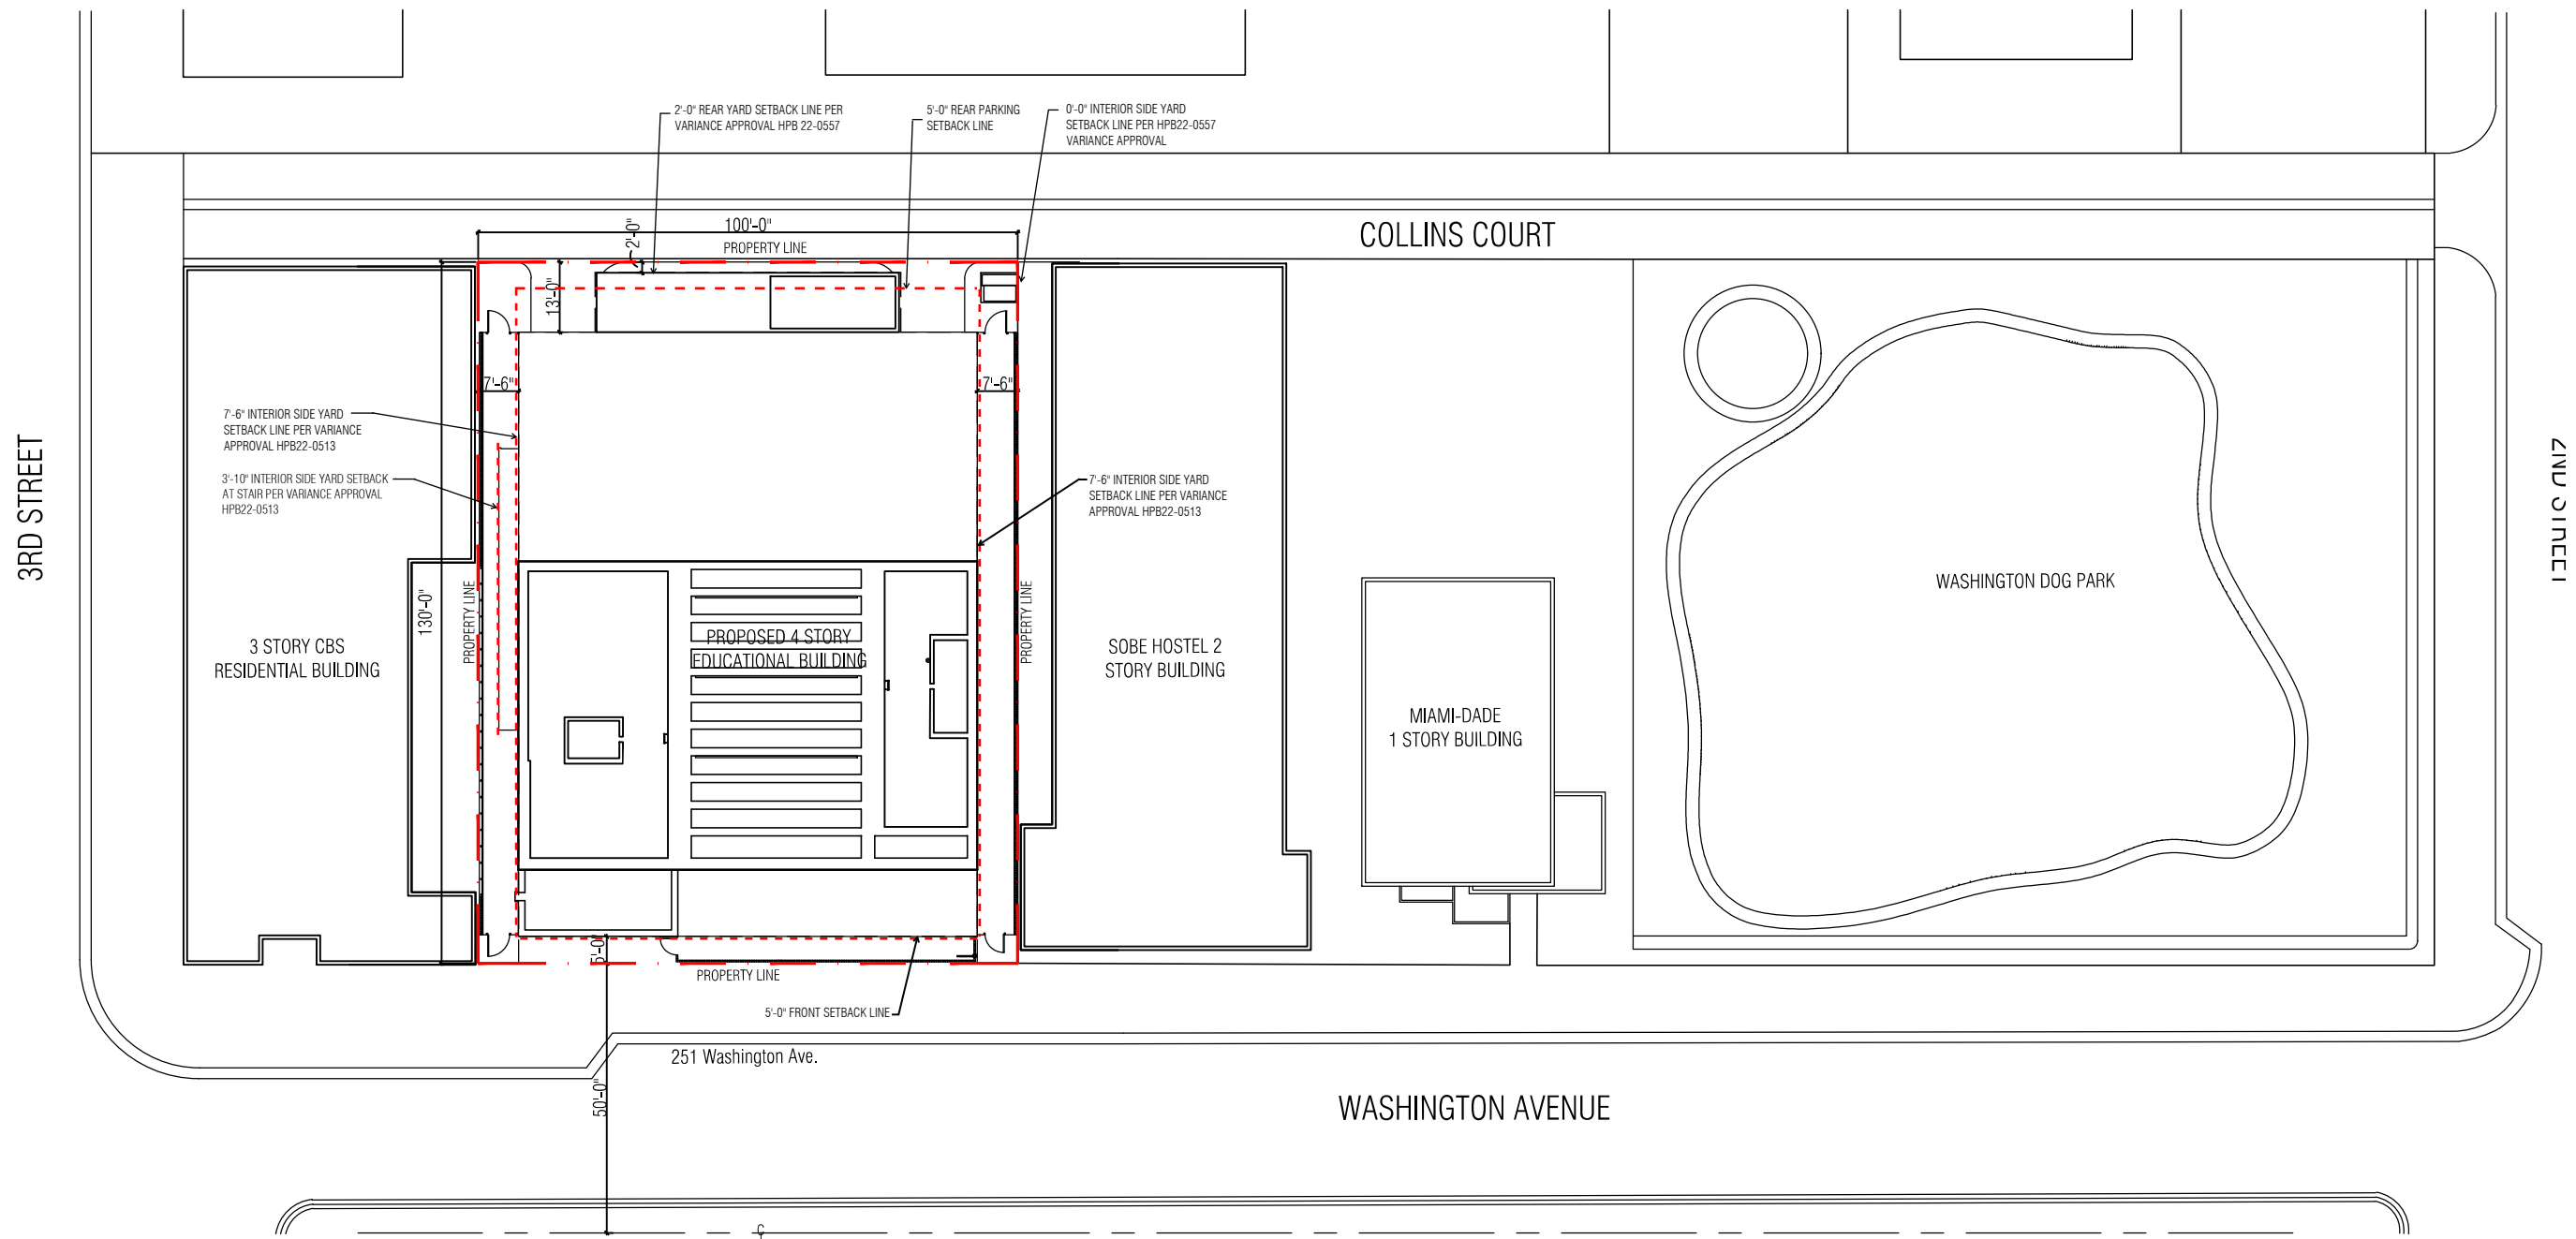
2'-0" REAR YARD SETBACK LINE PER VARIANCE APPROVAL HPB 22-0557

5'-0" REAR PARKING SETBACK LINE

0'-0" INTERIOR SIDE YARD SETBACK LINE PER HPB22-0557 VARIANCE APPROVAL

100'-0"

2'-0"

PROPERTY LINE

COLLINS COURT

13'-0"

7'-6"

7'-6"

7'-6" INTERIOR SIDE YARD SETBACK LINE PER VARIANCE APPROVAL HPB22-0513

3'-10" INTERIOR SIDE YARD SETBACK AT STAIR PER VARIANCE APPROVAL HPB22-0513

7'-6" INTERIOR SIDE YARD SETBACK LINE PER VARIANCE APPROVAL HPB22-0513

3RD STREET

2ND STREET

WASHINGTON DOG PARK

130'-0"

PROPERTY LINE

PROPERTY LINE

3 STORY CBS RESIDENTIAL BUILDING

PROPOSED 4 STORY EDUCATIONAL BUILDING

SOBE HOSTEL 2 STORY BUILDING

MIAMI-DADE 1 STORY BUILDING

5'-0"

PROPERTY LINE

5'-0" FRONT SETBACK LINE

251 Washington Ave.

50'-0"

WASHINGTON AVENUE

¢